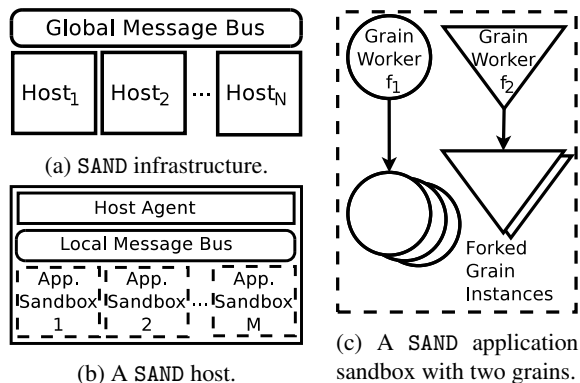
Global Message Bus

Host$_1$

Host$_2$

...

Host$_N$

(a) SAND infrastructure.

Host Agent

Local Message Bus

App. Sandbox 1

App. Sandbox 2

...

App. Sandbox M

(b) A SAND host.

Grain Worker f$_1$

Grain Worker f$_2$

Forked Grain Instances

(c) A SAND application sandbox with two grains.